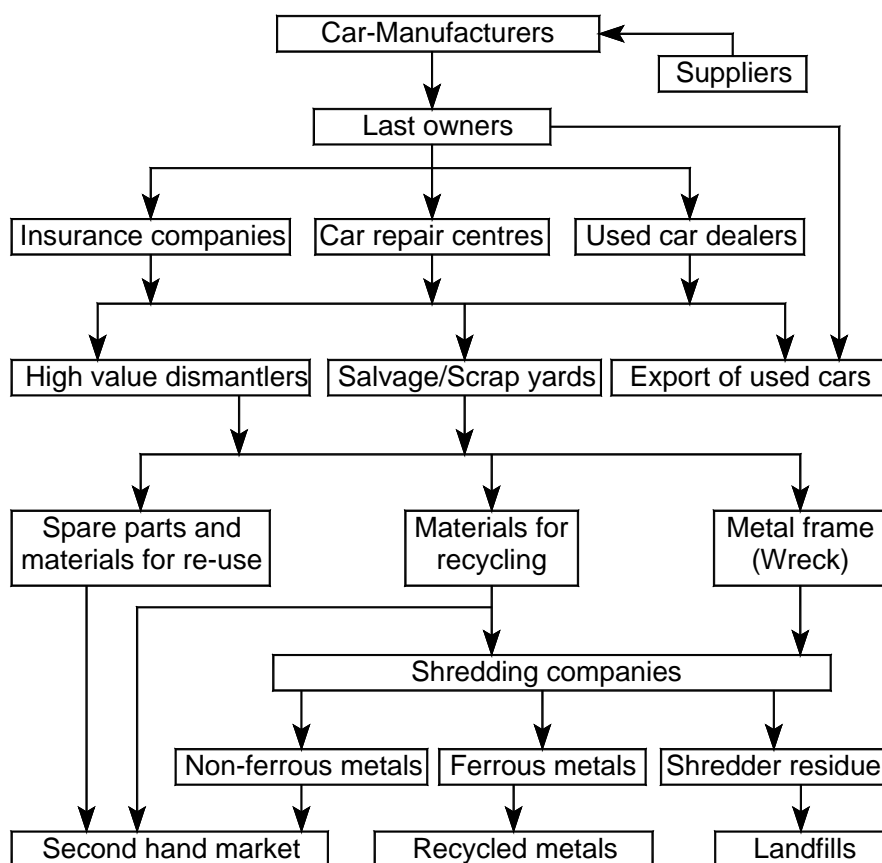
Car-Manufacturers

Suppliers

Last owners

Insurance companies

Car repair centres

Used car dealers

High value dismantlers

Salvage/Scrap yards

Export of used cars

Spare parts and materials for re-use

Materials for recycling

Metal frame (Wreck)

Shredding companies

Non-ferrous metals

Ferrous metals

Shredder residue

Second hand market

Recycled metals

Landfills